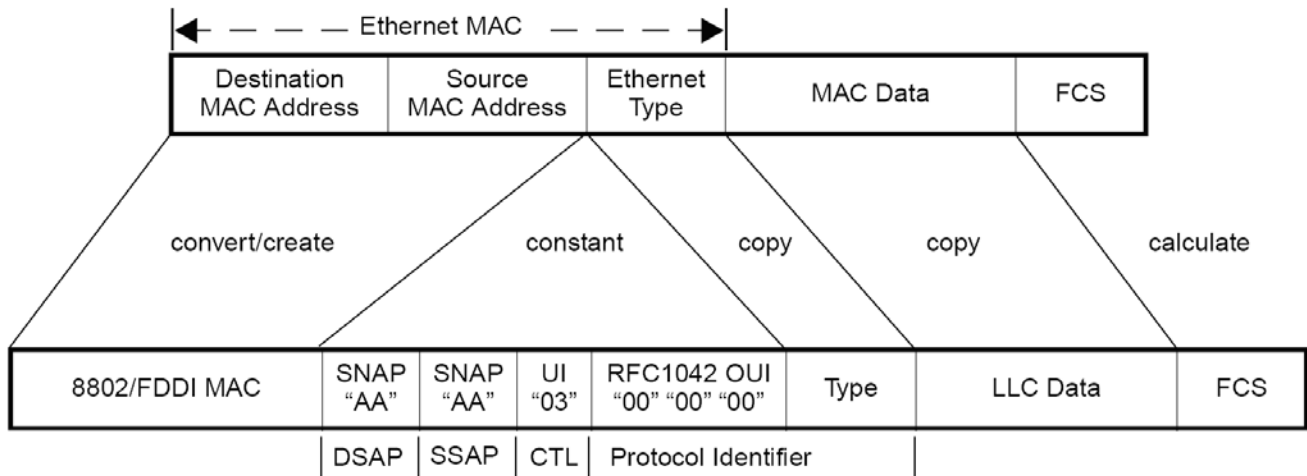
Ethernet MAC

| Destination MAC Address | Source MAC Address | Ethernet Type | MAC Data | FCS |
|---|---|---|---|---|

convert/create

constant

copy

copy

calculate

| 8802/FDDI MAC | SNAP "AA" | SNAP "AA" | UI "03" | RFC1042 OUI "00" "00" "00" | Type | LLC Data | FCS |
|---|---|---|---|---|---|---|---|
| | DSAP | SSAP | CTL | Protocol Identifier | | | |